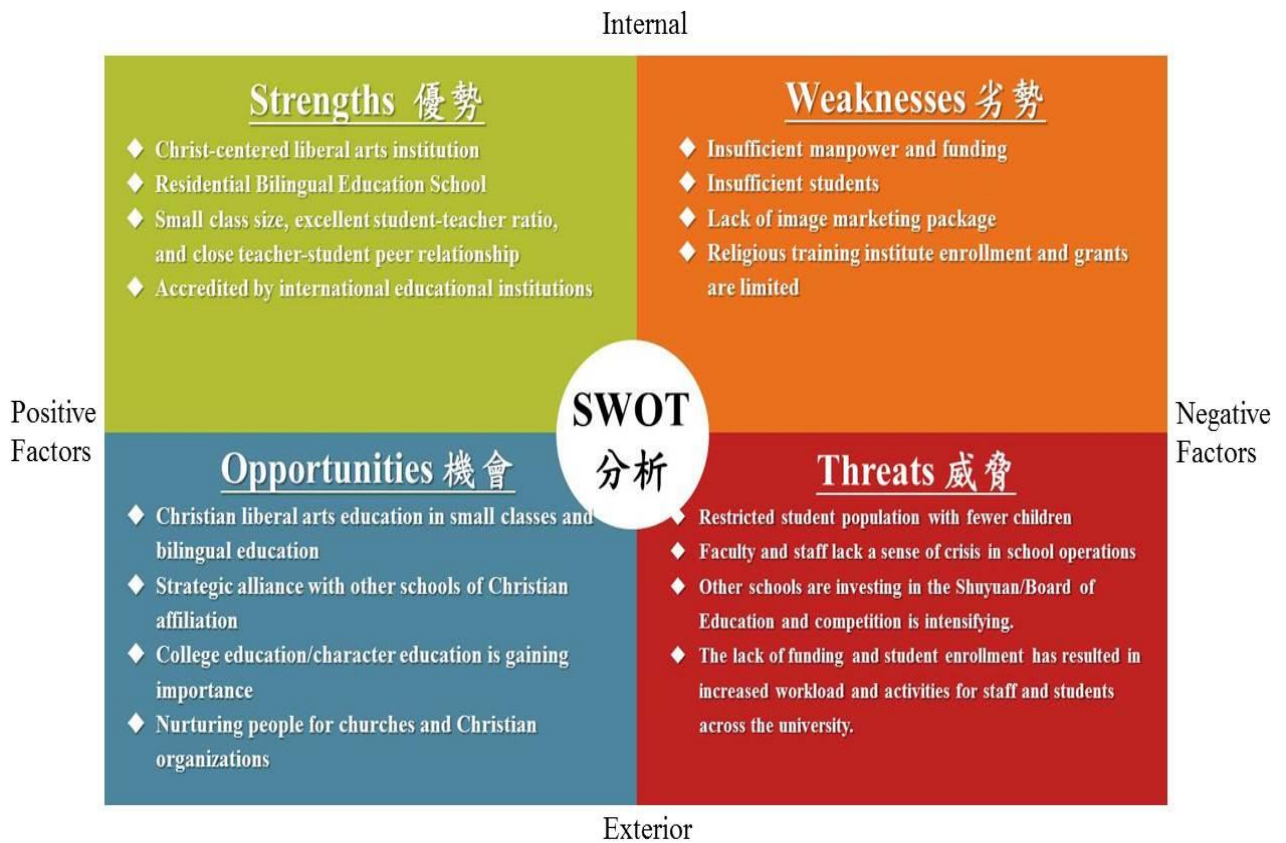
Internal

Strengths 優勢

- Christ-centered liberal arts institution
- Residential Bilingual Education School
- Small class size, excellent student-teacher ratio, and close teacher-student peer relationship
- Accredited by international educational institutions

Weaknesses 劣勢

- Insufficient manpower and funding
- Insufficient students
- Lack of image marketing package
- Religious training institute enrollment and grants are limited

Positive Factors

SWOT 分析

Negative Factors

Opportunities 機會

- Christian liberal arts education in small classes and bilingual education
- Strategic alliance with other schools of Christian affiliation
- College education/character education is gaining importance
- Nurturing people for churches and Christian organizations

Threats 威脅

- Restricted student population with fewer children
- Faculty and staff lack a sense of crisis in school operations
- Other schools are investing in the Shuyuan/Board of Education and competition is intensifying.
- The lack of funding and student enrollment has resulted in increased workload and activities for staff and students across the university.

Exterior